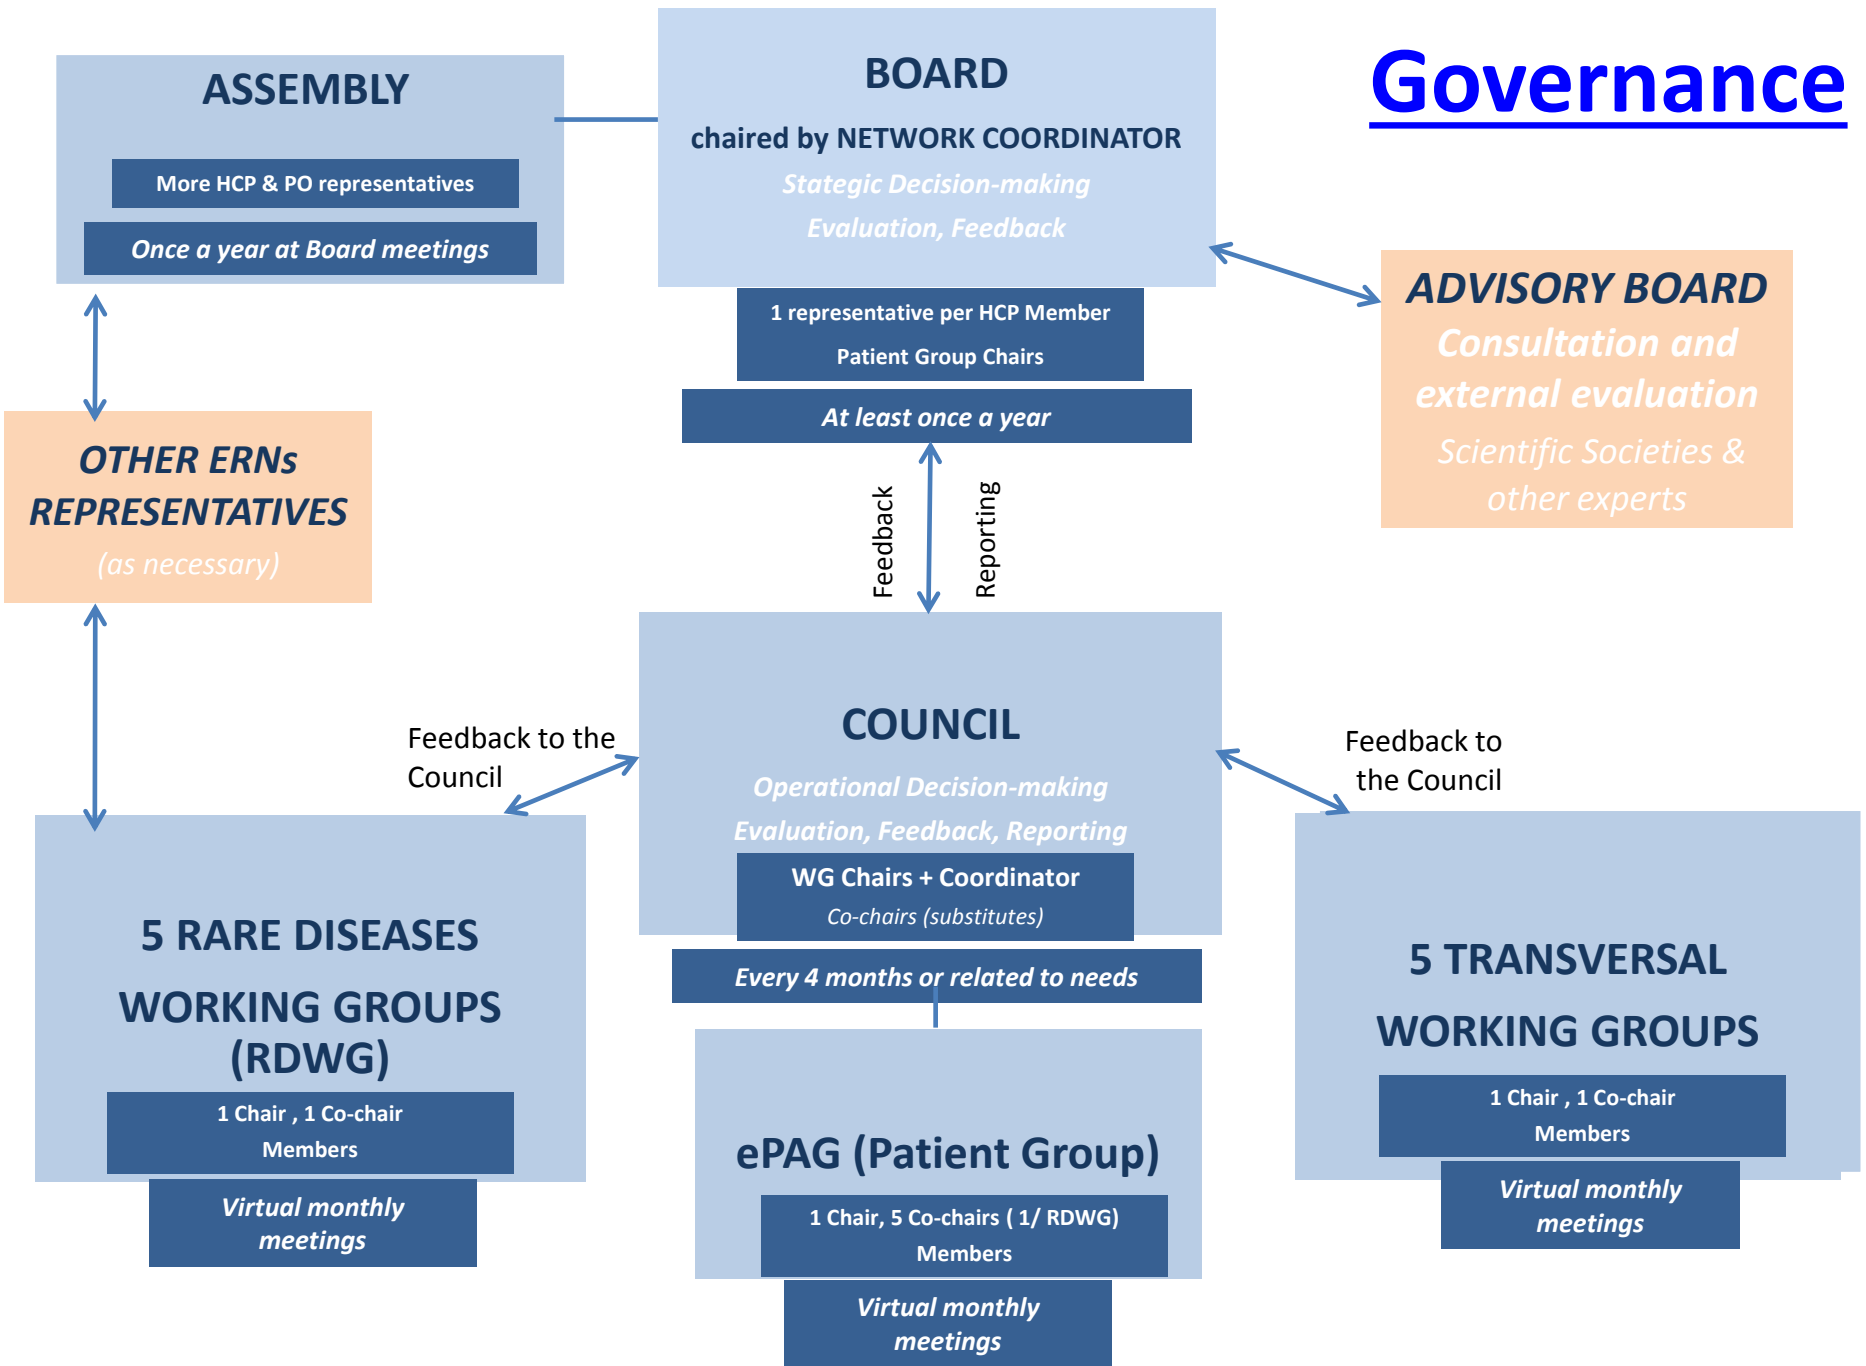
Governance

ASSEMBLY

More HCP & PO representatives

Once a year at Board meetings

BOARD

chaired by NETWORK COORDINATOR

Stategic Decision-making

Evaluation, Feedback

1 representative per HCP Member

Patient Group Chairs

At least once a year

ADVISORY BOARD

Consultation and external evaluation

Scientific Societies & other experts

OTHER ERNs REPRESENTATIVES

(as necessary)

Feedback

Reporting

Feedback to the Council

COUNCIL

Operational Decision-making

Evaluation, Feedback, Reporting

WG Chairs + Coordinator

Co-chairs (substitutes)

Every 4 months or related to needs

Feedback to the Council

5 RARE DISEASES WORKING GROUPS (RDWG)

1 Chair , 1 Co-chair

Members

Virtual monthly meetings

ePAG (Patient Group)

1 Chair, 5 Co-chairs ( 1/ RDWG)

Members

Virtual monthly meetings

5 TRANSVERSAL WORKING GROUPS

1 Chair , 1 Co-chair

Members

Virtual monthly meetings